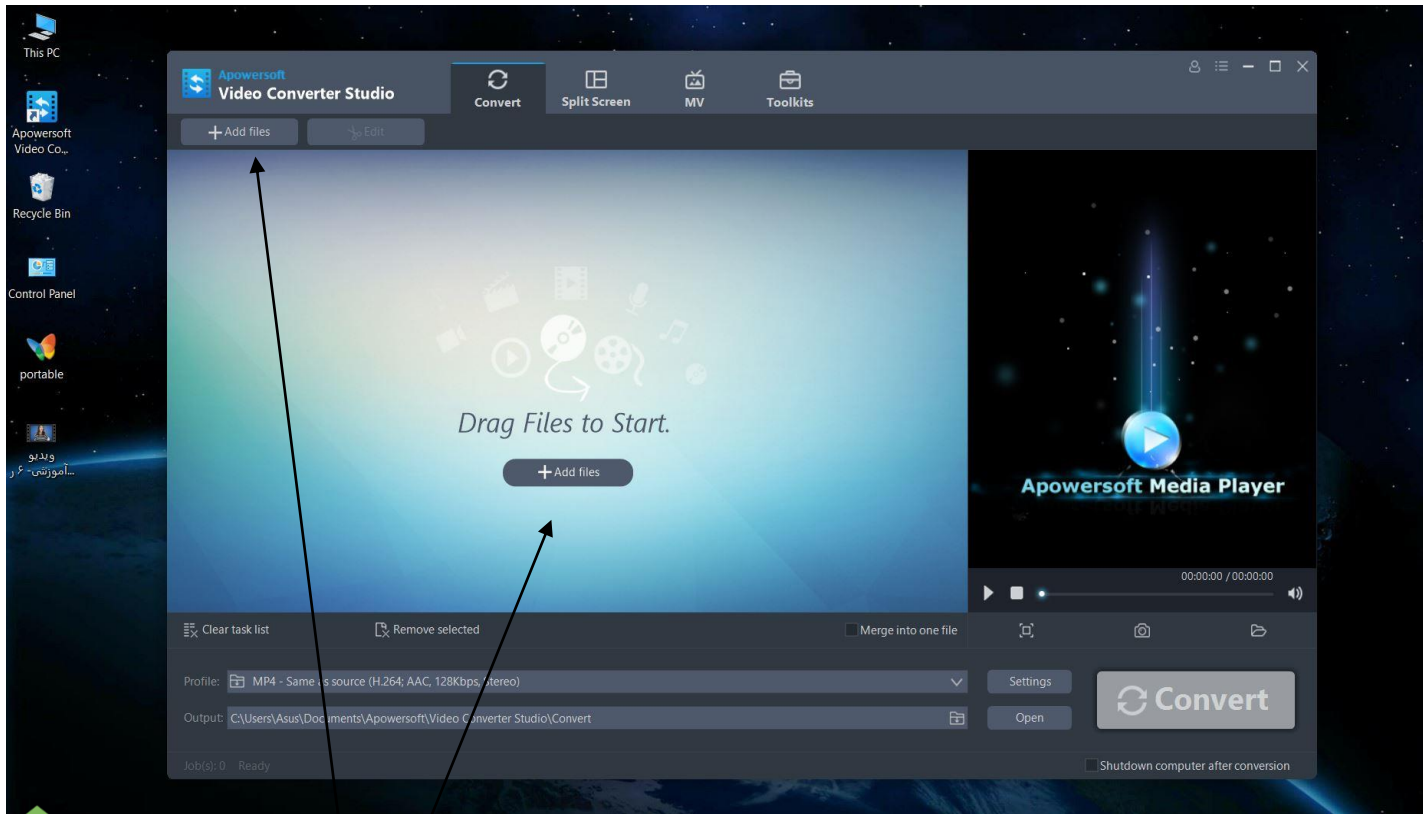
This PC

Apowersoft Video Co...

Recycle Bin

Control Panel

portable

ویدیو آموزشی- ۶ ر...

Apowersoft
Video Converter Studio

Convert
Split Screen
MV
Toolkits

Add files
Edit

Drag Files to Start.

Add files

Apowersoft Media Player

00:00:00 / 00:00:00

Clear task list
Remove selected
Merge into one file

Profile: MP4 - Same as source (H.264; AAC, 128Kbps, stereo)
Settings
Output: C:\Users\Asus\Documents\Apowersoft\Video Converter Studio\Convert
Open
Convert

Job(s): 0 Ready
Shutdown computer after conversion